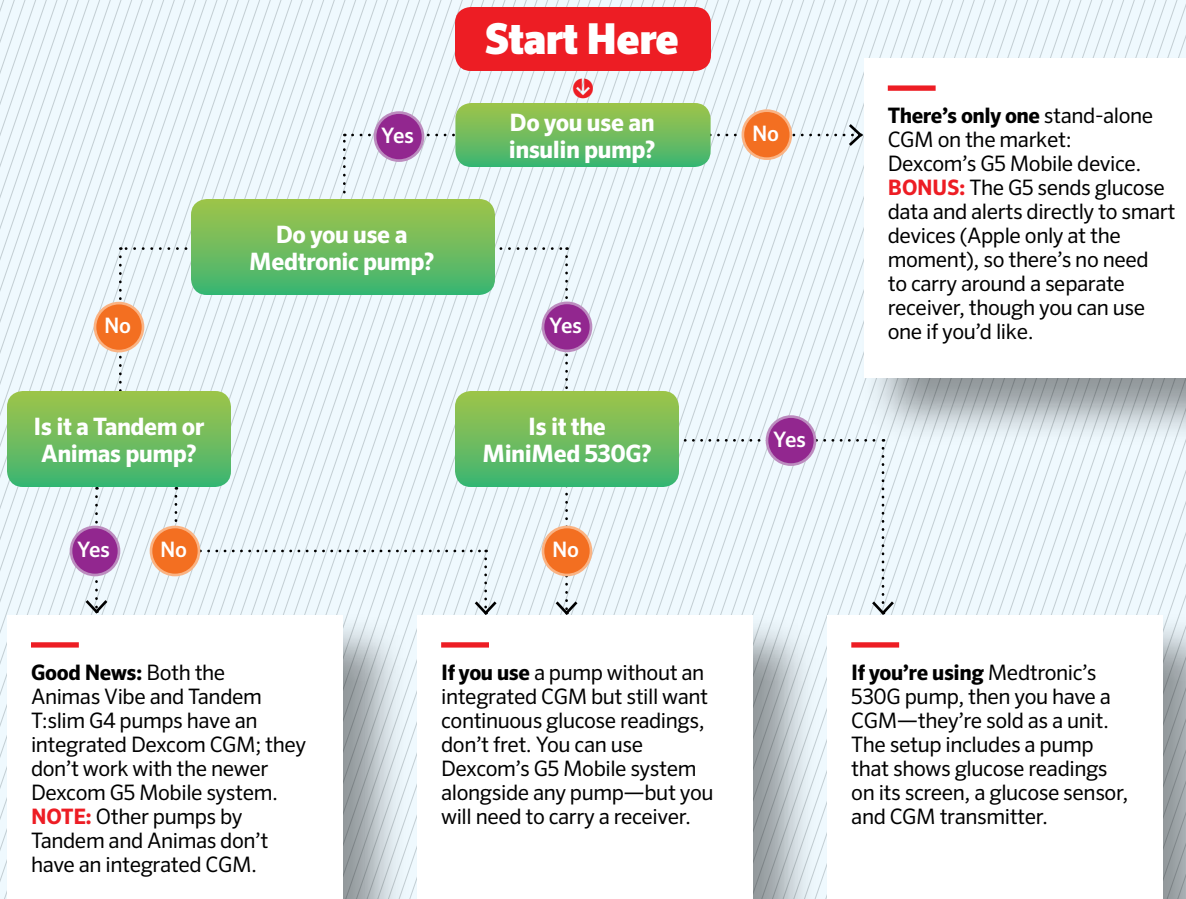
Start Here

Do you use an insulin pump?

Yes

No

There's only one stand-alone CGM on the market: Dexcom's G5 Mobile device. BONUS: The G5 sends glucose data and alerts directly to smart devices (Apple only at the moment), so there's no need to carry around a separate receiver, though you can use one if you'd like.

Do you use a Medtronic pump?

No

Yes

Is it a Tandem or Animas pump?

Is it the MiniMed 530G?

Yes

Yes

No

No

Good News: Both the Animas Vibe and Tandem T:slim G4 pumps have an integrated Dexcom CGM; they don't work with the newer Dexcom G5 Mobile system. NOTE: Other pumps by Tandem and Animas don't have an integrated CGM.

If you use a pump without an integrated CGM but still want continuous glucose readings, don't fret. You can use Dexcom's G5 Mobile system alongside any pump—but you will need to carry a receiver.

If you're using Medtronic's 530G pump, then you have a CGM—they're sold as a unit. The setup includes a pump that shows glucose readings on its screen, a glucose sensor, and CGM transmitter.